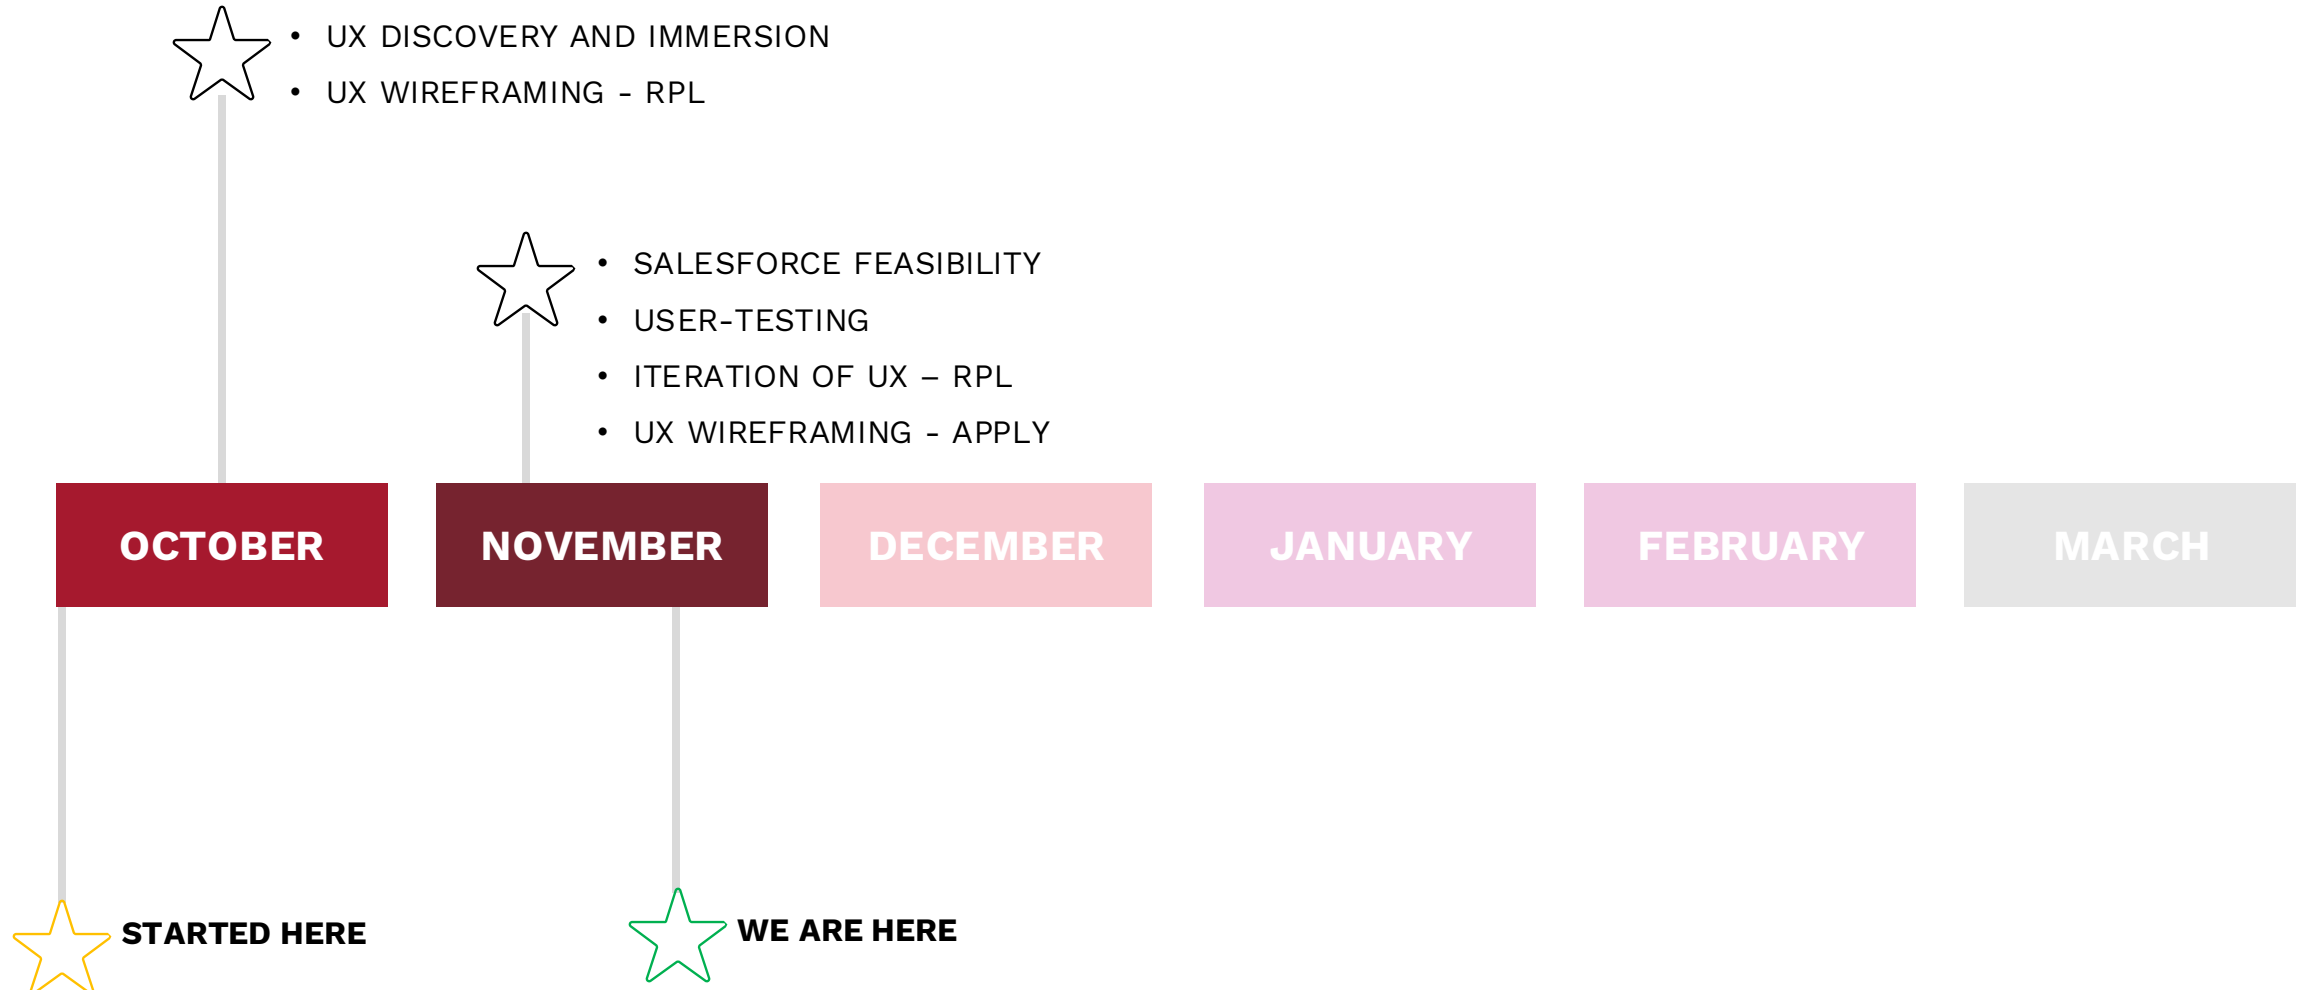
• UX DISCOVERY AND IMMERSION
• UX WIREFRAMING - RPL

• SALESFORCE FEASIBILITY
• USER-TESTING
• ITERATION OF UX – RPL
• UX WIREFRAMING - APPLY

OCTOBER
NOVEMBER
DECEMBER
JANUARY
FEBRUARY
MARCH

STARTED HERE

WE ARE HERE